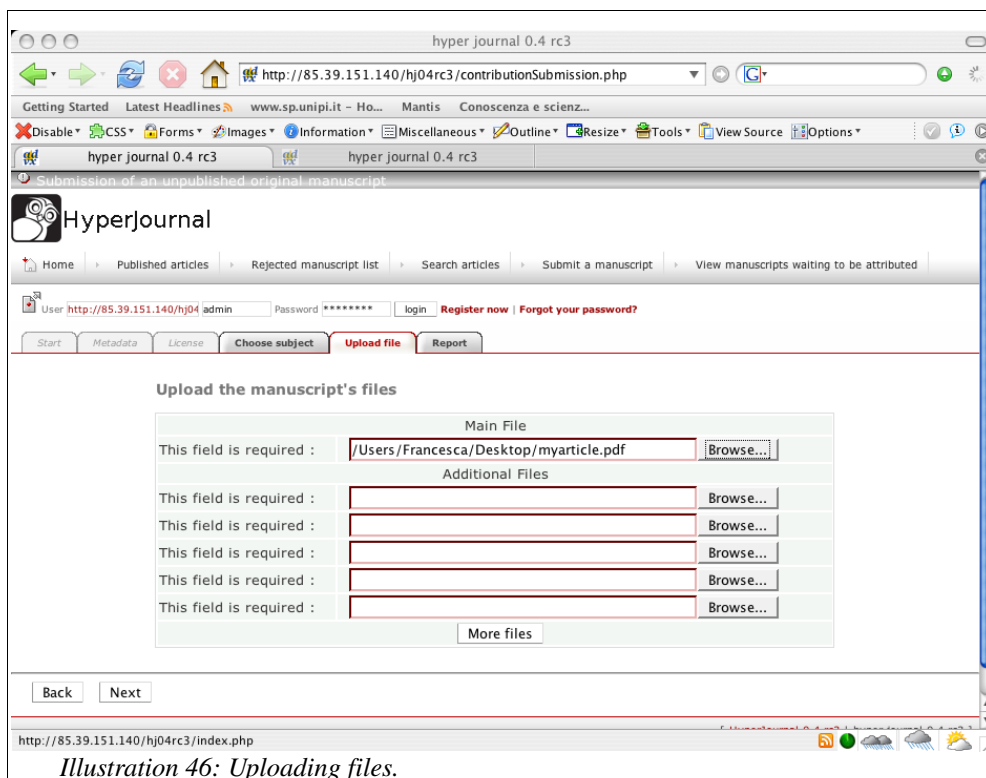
hyper journal 0.4 rc3

http://85.39.151.140/hj04rc3/contributionSubmission.php

Getting Started Latest Headlines www.sp.unipi.it - Ho... Mantis Conoscenza e scienz...

Disable CSS Forms Images Information Miscellaneous Outline Resize Tools View Source Options

hyper journal 0.4 rc3 hyper journal 0.4 rc3

Submission of an unpublished original manuscript

HyperJournal

Home Published articles Rejected manuscript list Search articles Submit a manuscript View manuscripts waiting to be attributed

User http://85.39.151.140/hj04 admin Password ******** login Register now | Forgot your password?

Start Metadata License Choose subject Upload file Report

Upload the manuscript's files

| Main File | | |
|---|---|---|
| This field is required : | /Users/Francesca/Desktop/myarticle.pdf | Browse... |
| Additional Files | | |
| This field is required : | | Browse... |
| This field is required : | | Browse... |
| This field is required : | | Browse... |
| This field is required : | | Browse... |
| This field is required : | | Browse... |
| More files | | |

Back Next

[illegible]

http://85.39.151.140/hj04rc3/index.php

Illustration 46: Uploading files.